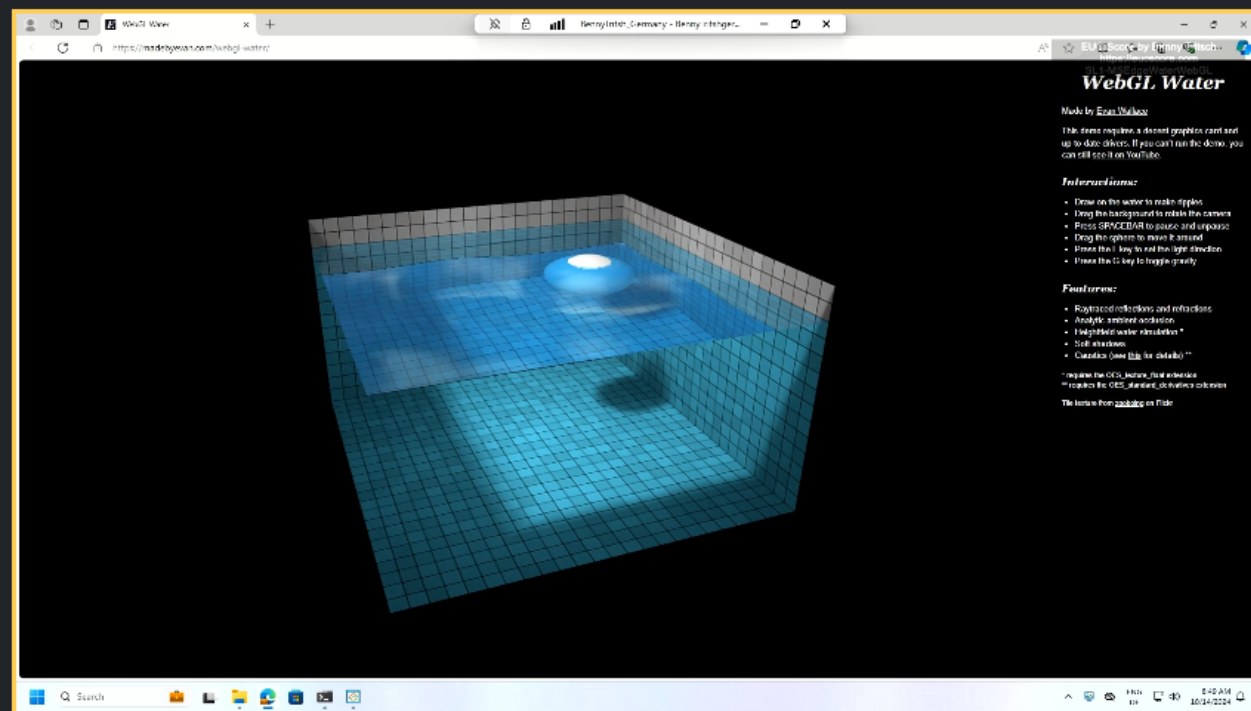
WebGL Water
BennyIntsh_Germany - Benny Intsbger...
https://madebyevan.com/webgl-water/
EU Score by Benny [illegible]
https://euscore.com
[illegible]

WebGL Water

Made by Evan Wallace

This demo requires a decent graphics card and up-to-date drivers. If you can't run the demo, you can still see it on YouTube.

Interactions:

- Draw on the water to make ripples
- Drag the background to rotate the camera
- Press SPACEBAR to pause and unpause
- Drag the sphere to move it around
- Press the L key to set the light direction
- Press the G key to toggle gravity

Features:

- Raytraced reflections and refractions
- Analytic ambient occlusion
- Heightfield water simulation *
- Soft shadows
- Caustics (see this for details) **

* requires the OES_texture_float extension
** requires the OES_standard_derivatives extension

Tile texture from zooboing on Flickr

Search
ENG
8:40 AM
10/14/2024